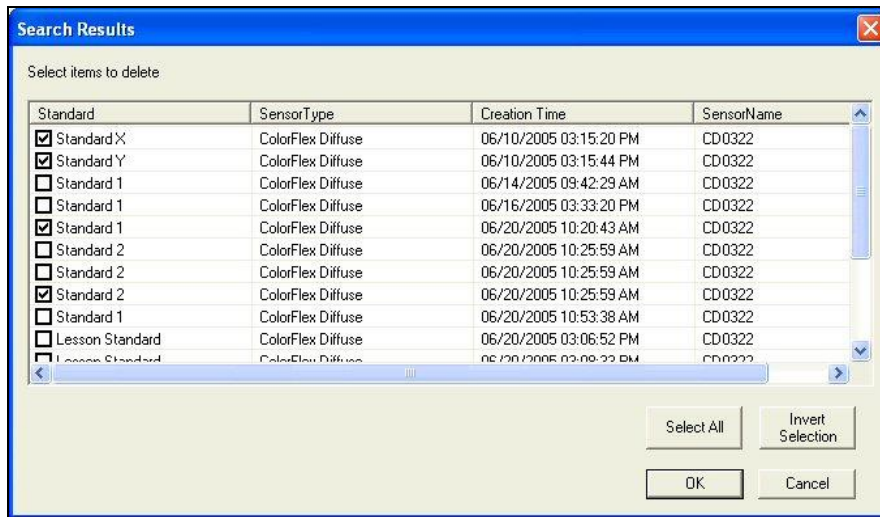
Search Results

Select items to delete

| Standard | SensorType | Creation Time | SensorName |
|---|---|---|---|
| ☑ Standard X | ColorFlex Diffuse | 06/10/2005 03:15:20 PM | CD0322 |
| ☑ Standard Y | ColorFlex Diffuse | 06/10/2005 03:15:44 PM | CD0322 |
| ☐ Standard 1 | ColorFlex Diffuse | 06/14/2005 09:42:29 AM | CD0322 |
| ☐ Standard 1 | ColorFlex Diffuse | 06/16/2005 03:33:20 PM | CD0322 |
| ☑ Standard 1 | ColorFlex Diffuse | 06/20/2005 10:20:43 AM | CD0322 |
| ☐ Standard 2 | ColorFlex Diffuse | 06/20/2005 10:25:59 AM | CD0322 |
| ☐ Standard 2 | ColorFlex Diffuse | 06/20/2005 10:25:59 AM | CD0322 |
| ☑ Standard 2 | ColorFlex Diffuse | 06/20/2005 10:25:59 AM | CD0322 |
| ☐ Standard 1 | ColorFlex Diffuse | 06/20/2005 10:53:38 AM | CD0322 |
| ☐ Lesson Standard | ColorFlex Diffuse | 06/20/2005 03:06:52 PM | CD0322 |
| ☐ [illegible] | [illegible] | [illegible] | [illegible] |

Select All

Invert Selection

OK

Cancel